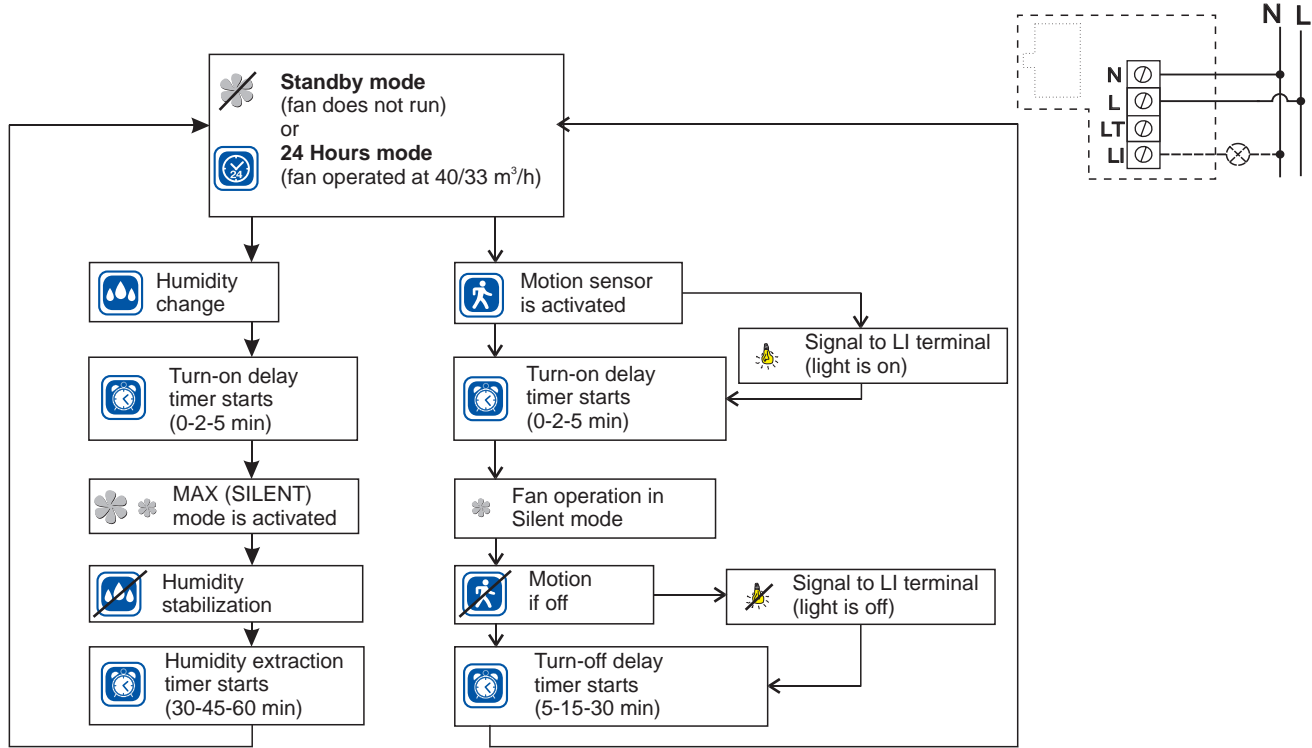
N L

N
L
LT
LI

**Standby mode**
(fan does not run)
or
**24 Hours mode**
(fan operated at 40/33 m$^3$/h)

24

Humidity change

Turn-on delay timer starts (0-2-5 min)

MAX (SILENT) mode is activated

Humidity stabilization

Humidity extraction timer starts (30-45-60 min)

Motion sensor is activated

Signal to LI terminal (light is on)

Turn-on delay timer starts (0-2-5 min)

Fan operation in Silent mode

Motion if off

Signal to LI terminal (light is off)

Turn-off delay timer starts (5-15-30 min)